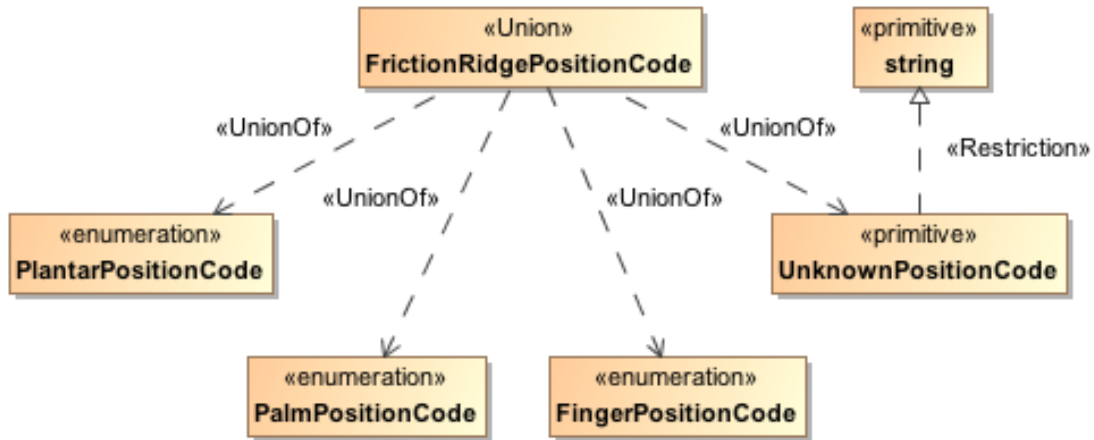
«Union»
FrictionRidgePositionCode

«primitive»
string

«UnionOf»

«UnionOf»

«Restriction»

«UnionOf»

«UnionOf»

«enumeration»
PlantarPositionCode

«primitive»
UnknownPositionCode

«enumeration»
PalmPositionCode

«enumeration»
FingerPositionCode